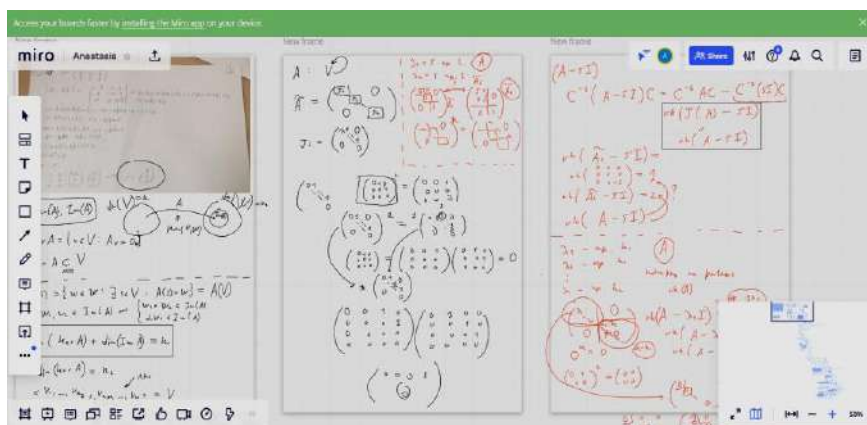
Access your boards faster by installing the Miro app on your device

miro Anastasia

New frame

New frame

Share

$A: V$

$\tilde{A} = $

$J_1 = $

$(A-\tau I)$

$C^{-1}(A-\tau I)C = C^{-1}AC - C^{-1}(\tau I)C$

$\det(J(A)-\tau I)$

$\det(A-\tau I)$

$\det(\tilde{A}-\tau I) =$

$\det(A-\tau I)$

$= 0$

$\det(A-\tau I)$

$A = \{v \in V : A v = 0\}$

$A \subset V$

$\dim(\ker A) + \dim(\operatorname{Im} A) = n$

$= V$

50%